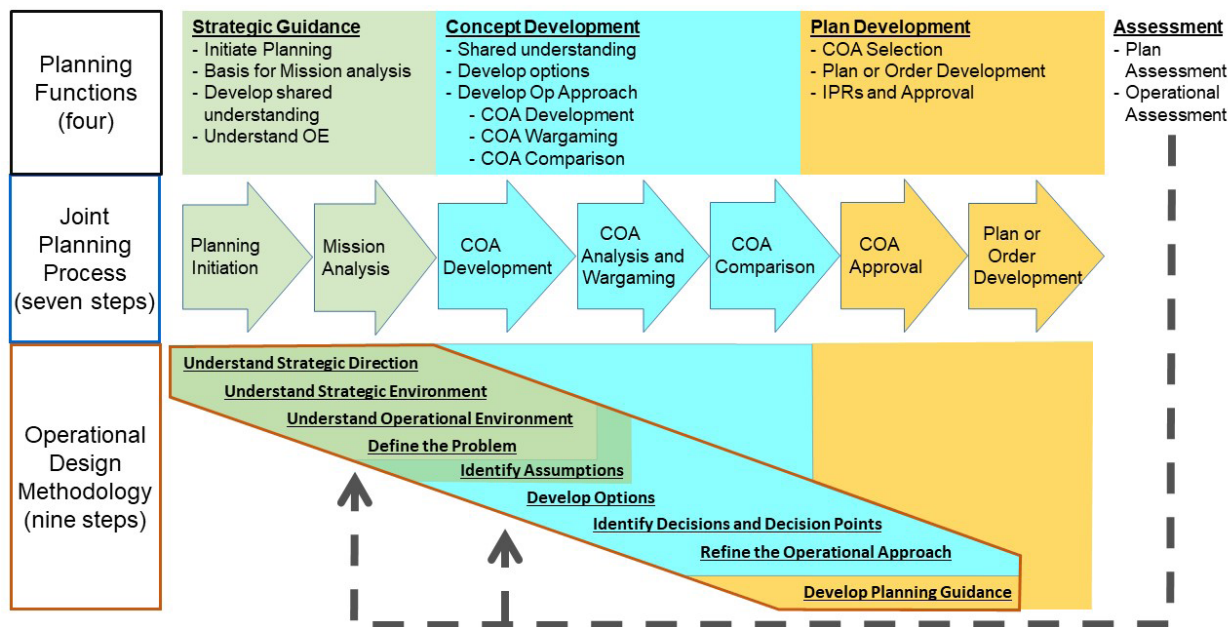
Planning Functions (four)

Strategic Guidance
- Initiate Planning
- Basis for Mission analysis
- Develop shared understanding
- Understand OE

Concept Development
- Shared understanding
- Develop options
- Develop Op Approach
- COA Development
- COA Wargaming
- COA Comparison

Plan Development
- COA Selection
- Plan or Order Development
- IPRs and Approval

Assessment
- Plan Assessment
- Operational Assessment

Joint Planning Process (seven steps)

Planning Initiation

Mission Analysis

COA Development

COA Analysis and Wargaming

COA Comparison

COA Approval

Plan or Order Development

Operational Design Methodology (nine steps)

Understand Strategic Direction
Understand Strategic Environment
Understand Operational Environment
Define the Problem
Identify Assumptions
Develop Options
Identify Decisions and Decision Points
Refine the Operational Approach
Develop Planning Guidance